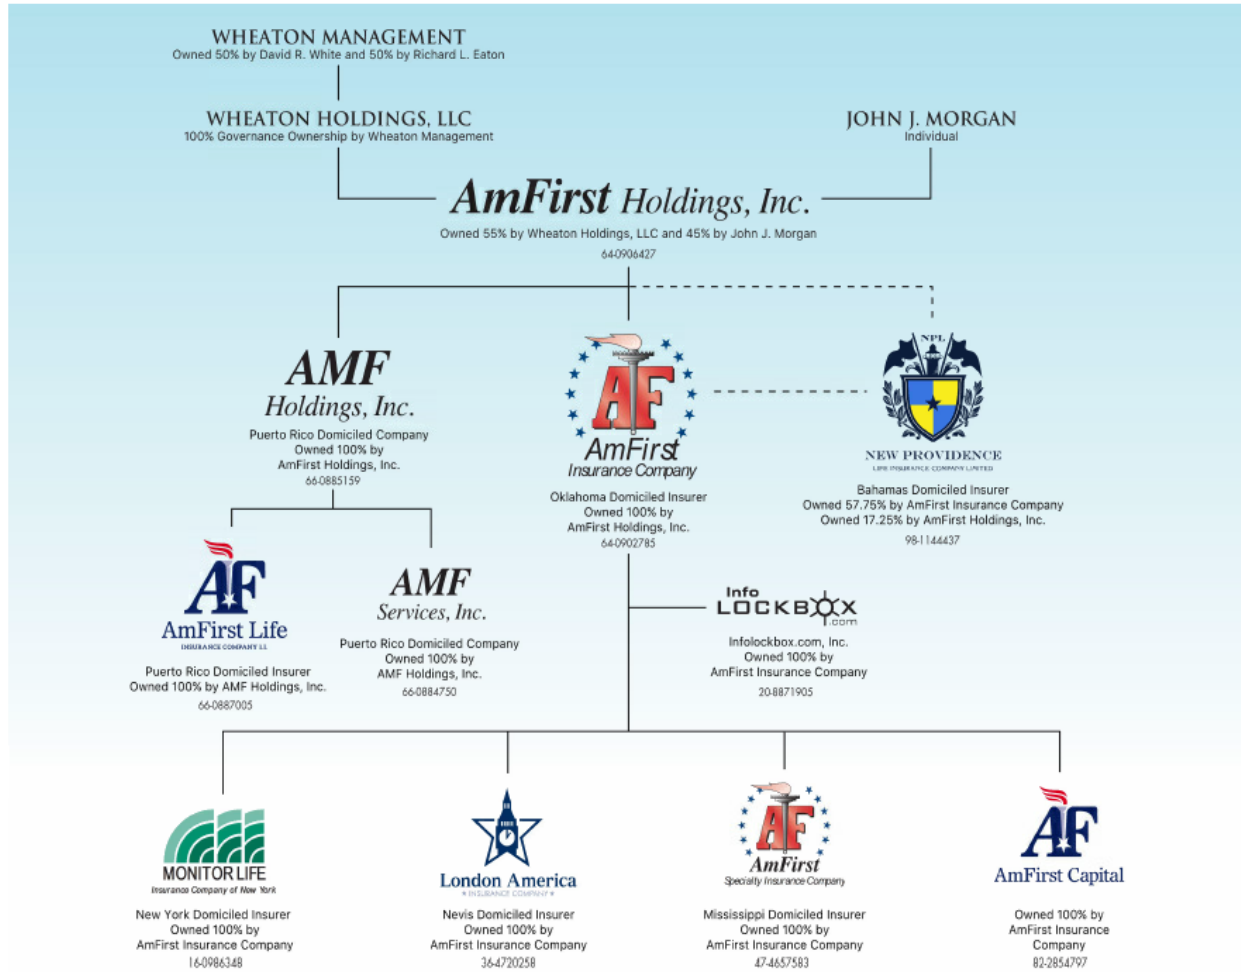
WHEATON MANAGEMENT
Owned 50% by David R. White and 50% by Richard L. Eaton

WHEATON HOLDINGS, LLC
100% Governance Ownership by Wheaton Management

JOHN J. MORGAN
Individual

AmFirst Holdings, Inc.
Owned 55% by Wheaton Holdings, LLC and 45% by John J. Morgan
64-0906427

AMF Holdings, Inc.
Puerto Rico Domiciled Company
Owned 100% by
AmFirst Holdings, Inc.
66-0885159

AF
AmFirst
Insurance Company
Oklahoma Domiciled Insurer
Owned 100% by
AmFirst Holdings, Inc.
64-0902785

NPL
NEW PROVIDENCE
LIFE INSURANCE COMPANY LIMITED
Bahamas Domiciled Insurer
Owned 57.75% by AmFirst Insurance Company
Owned 17.25% by AmFirst Holdings, Inc.
98-1144437

AF
AmFirst Life
INSURANCE COMPANY LL
Puerto Rico Domiciled Insurer
Owned 100% by AMF Holdings, Inc.
66-0887005

AMF Services, Inc.
Puerto Rico Domiciled Company
Owned 100% by
AMF Holdings, Inc.
66-0884750

Info LOCKBOX .com
Infolockbox.com, Inc.
Owned 100% by
AmFirst Insurance Company
20-8871905

MONITOR LIFE
Insurance Company of New York
New York Domiciled Insurer
Owned 100% by
AmFirst Insurance Company
16-0986348

London America
INSURANCE COMPANY
Nevis Domiciled Insurer
Owned 100% by
AmFirst Insurance Company
36-4720258

AF
AmFirst
Specialty Insurance Company
Mississippi Domiciled Insurer
Owned 100% by
AmFirst Insurance Company
47-4657583

AF
AmFirst Capital
Owned 100% by
AmFirst Insurance
Company
82-2854797